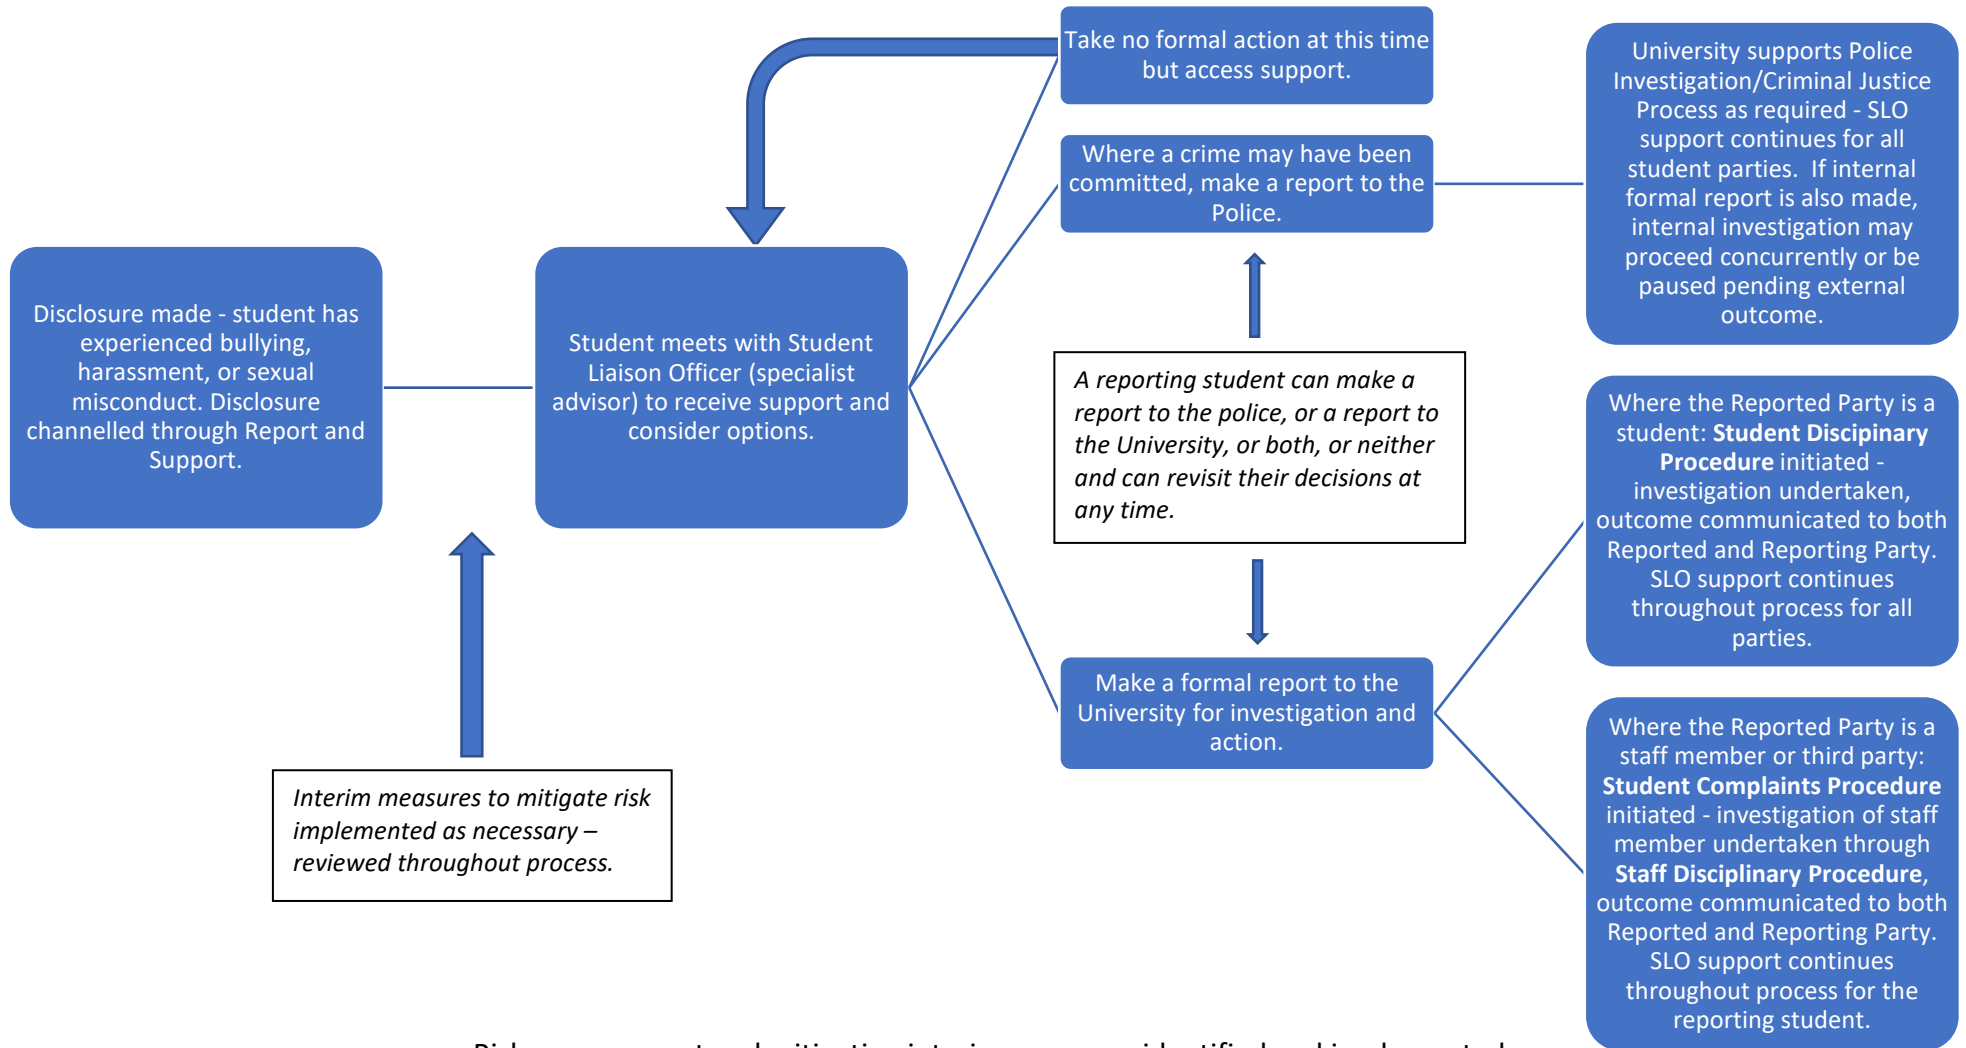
Disclosure made - student has experienced bullying, harassment, or sexual misconduct. Disclosure channelled through Report and Support.

Student meets with Student Liaison Officer (specialist advisor) to receive support and consider options.

Interim measures to mitigate risk implemented as necessary – reviewed throughout process.

Take no formal action at this time but access support.

Where a crime may have been committed, make a report to the Police.

A reporting student can make a report to the police, or a report to the University, or both, or neither and can revisit their decisions at any time.

Make a formal report to the University for investigation and action.

University supports Police Investigation/Criminal Justice Process as required - SLO support continues for all student parties. If internal formal report is also made, internal investigation may proceed concurrently or be paused pending external outcome.

Where the Reported Party is a student: **Student Discipinary Procedure** initiated - investigation undertaken, outcome communicated to both Reported and Reporting Party. SLO support continues throughout process for all parties.

Where the Reported Party is a staff member or third party: **Student Complaints Procedure** initiated - investigation of staff member undertaken through **Staff Disciplinary Procedure**, outcome communicated to both Reported and Reporting Party. SLO support continues throughout process for the reporting student.

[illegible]